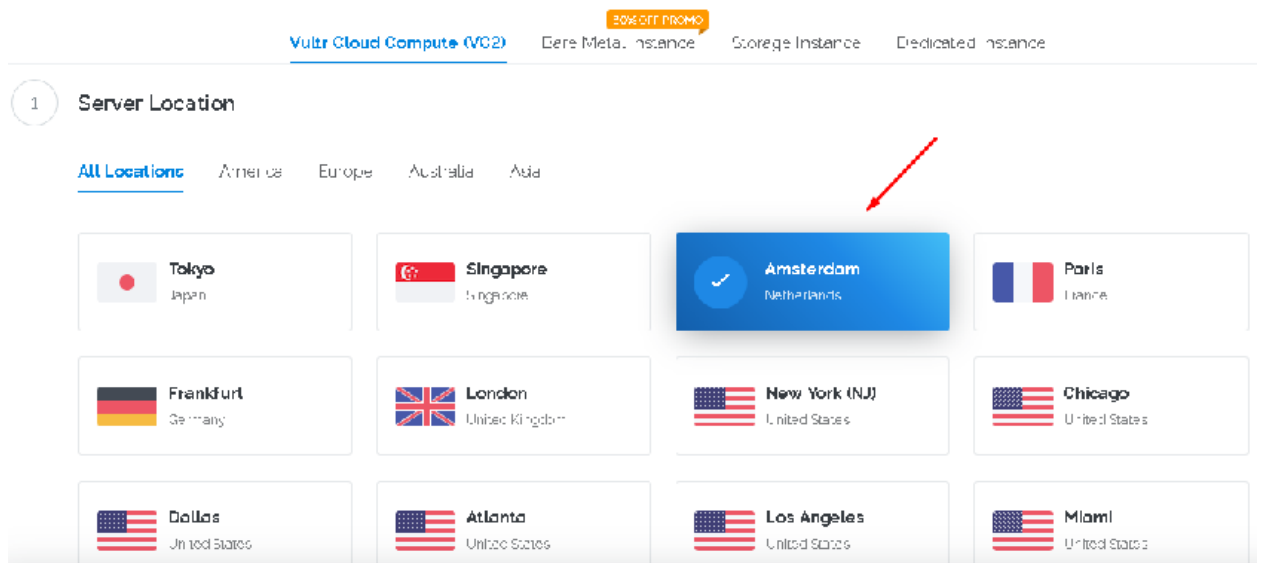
Vultr Cloud Compute (VC2)
20% OFF PROMO
Bare Metal Instance
Storage Instance
Dedicated Instance

1
Server Location

All Locations
America
Europe
Australia
Asia

Tokyo
Japan

Singapore
Singapore

Amsterdam
Netherlands

Paris
France

Frankfurt
Germany

London
United Kingdom

New York (NJ)
United States

Chicago
United States

Dallas
United States

Atlanta
United States

Los Angeles
United States

Miami
United States